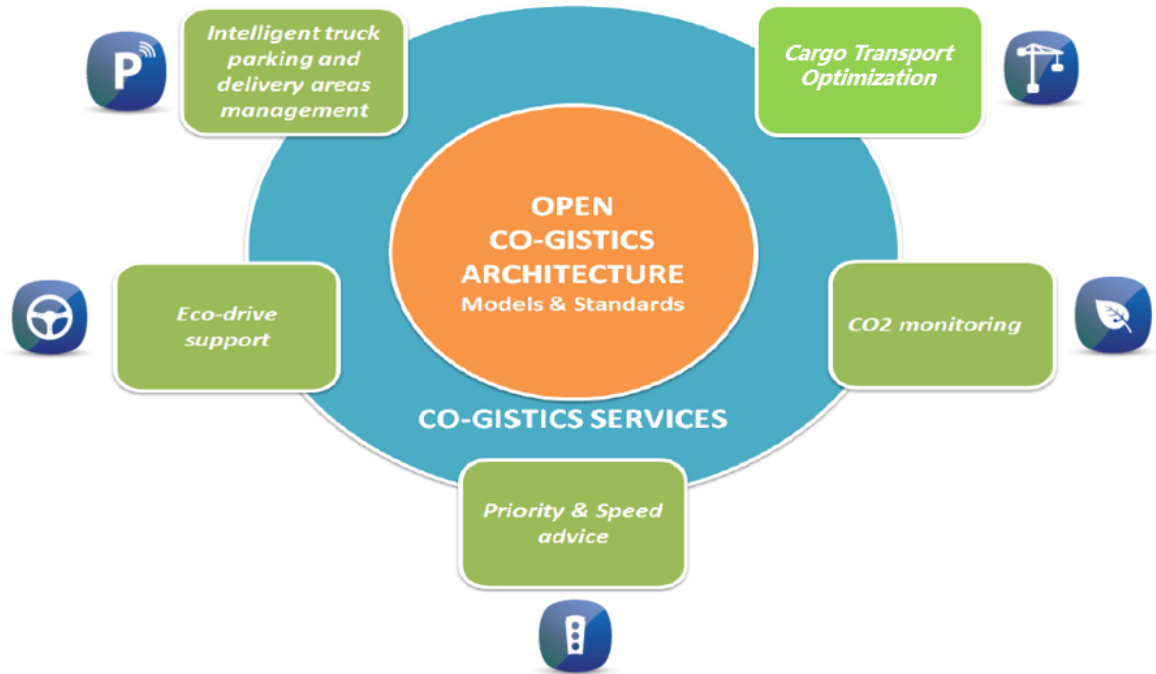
P

Intelligent truck parking and delivery areas management

Cargo Transport Optimization

OPEN
CO-GISTICS
ARCHITECTURE
Models & Standards

Eco-drive support

CO2 monitoring

CO-GISTICS SERVICES

Priority & Speed advice